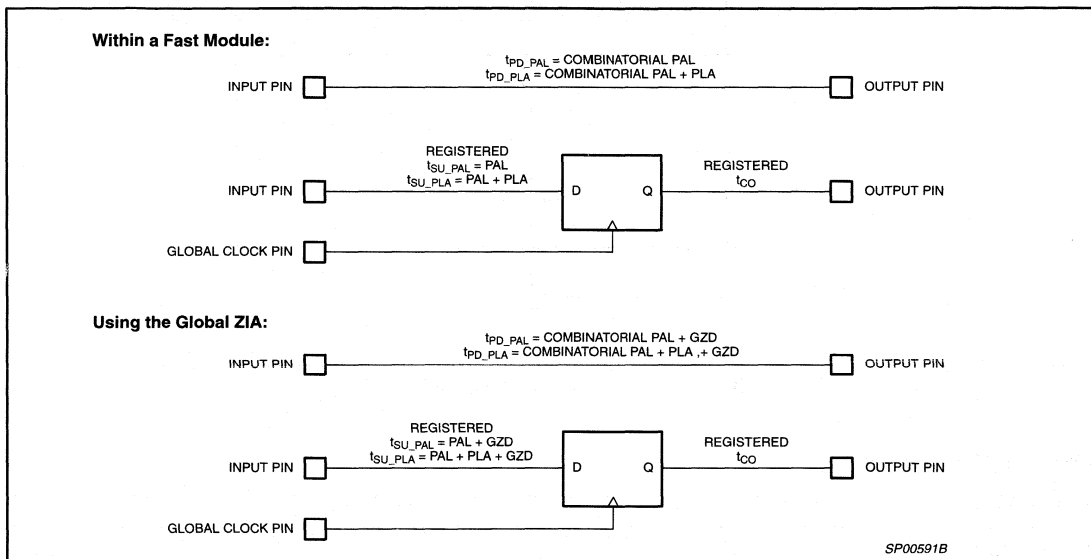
**Within a Fast Module:**

$t_{PD\_PAL}$ = COMBINATORIAL PAL
$t_{PD\_PLA}$ = COMBINATORIAL PAL + PLA

INPUT PIN

OUTPUT PIN

REGISTERED
$t_{SU\_PAL}$ = PAL
$t_{SU\_PLA}$ = PAL + PLA

INPUT PIN

D

Q

REGISTERED
$t_{CO}$

OUTPUT PIN

GLOBAL CLOCK PIN

**Using the Global ZIA:**

$t_{PD\_PAL}$ = COMBINATORIAL PAL + GZD
$t_{PD\_PLA}$ = COMBINATORIAL PAL + PLA ,+ GZD

INPUT PIN

OUTPUT PIN

REGISTERED
$t_{SU\_PAL}$ = PAL + GZD
$t_{SU\_PLA}$ = PAL + PLA + GZD

INPUT PIN

D

Q

REGISTERED
$t_{CO}$

OUTPUT PIN

GLOBAL CLOCK PIN

SP00591B